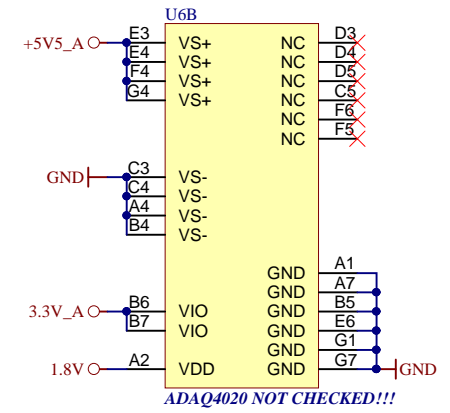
U6B

+5V5_A
E3 VS+
E4 VS+
F4 VS+
G4 VS+

NC D3
NC D4
NC D5
NC C5
NC F6
NC F5

GND
C3 VS-
C4 VS-
A4 VS-
B4 VS-

GND A1
GND A7
GND B5
GND E6
GND G1
GND G7
GND

3.3V_A
B6 VIO
B7 VIO

1.8V
A2 VDD

ADAQ4020 NOT CHECKED!!!